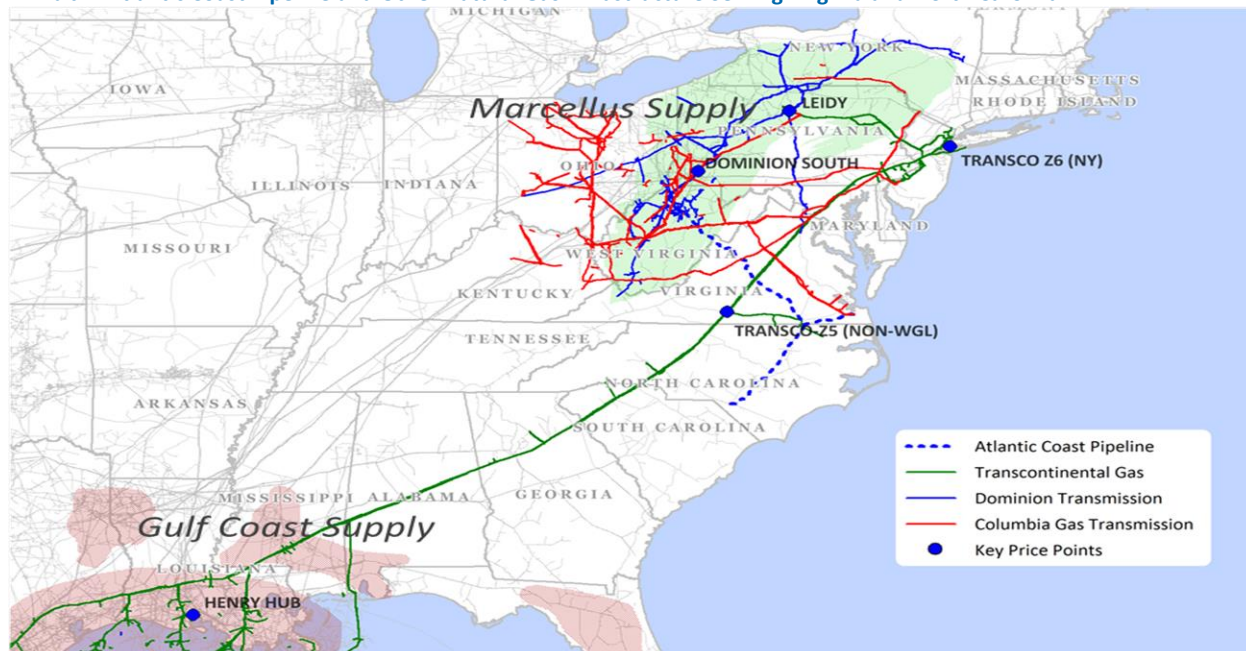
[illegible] MICHIGAN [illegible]

NEW YORK
MASSACHUSETTS
RHODE ISLAND
IOWA
Marcellus Supply
LEIDY
PENNSYLVANIA
OHIO
DOMINION SOUTH
TRANSCO Z6 (NY)
ILLINOIS
INDIANA
MARYLAND
MISSOURI
WEST VIRGINIA
KENTUCKY
VIRGINIA
TRANSCO Z5 (NON-WGL)
TENNESSEE
NORTH CAROLINA
ARKANSAS
SOUTH CAROLINA
MISSISSIPPI
ALABAMA
GEORGIA
Gulf Coast Supply
LOUISIANA
HENRY HUB

Atlantic Coast Pipeline
Transcontinental Gas
Dominion Transmission
Columbia Gas Transmission
Key Price Points